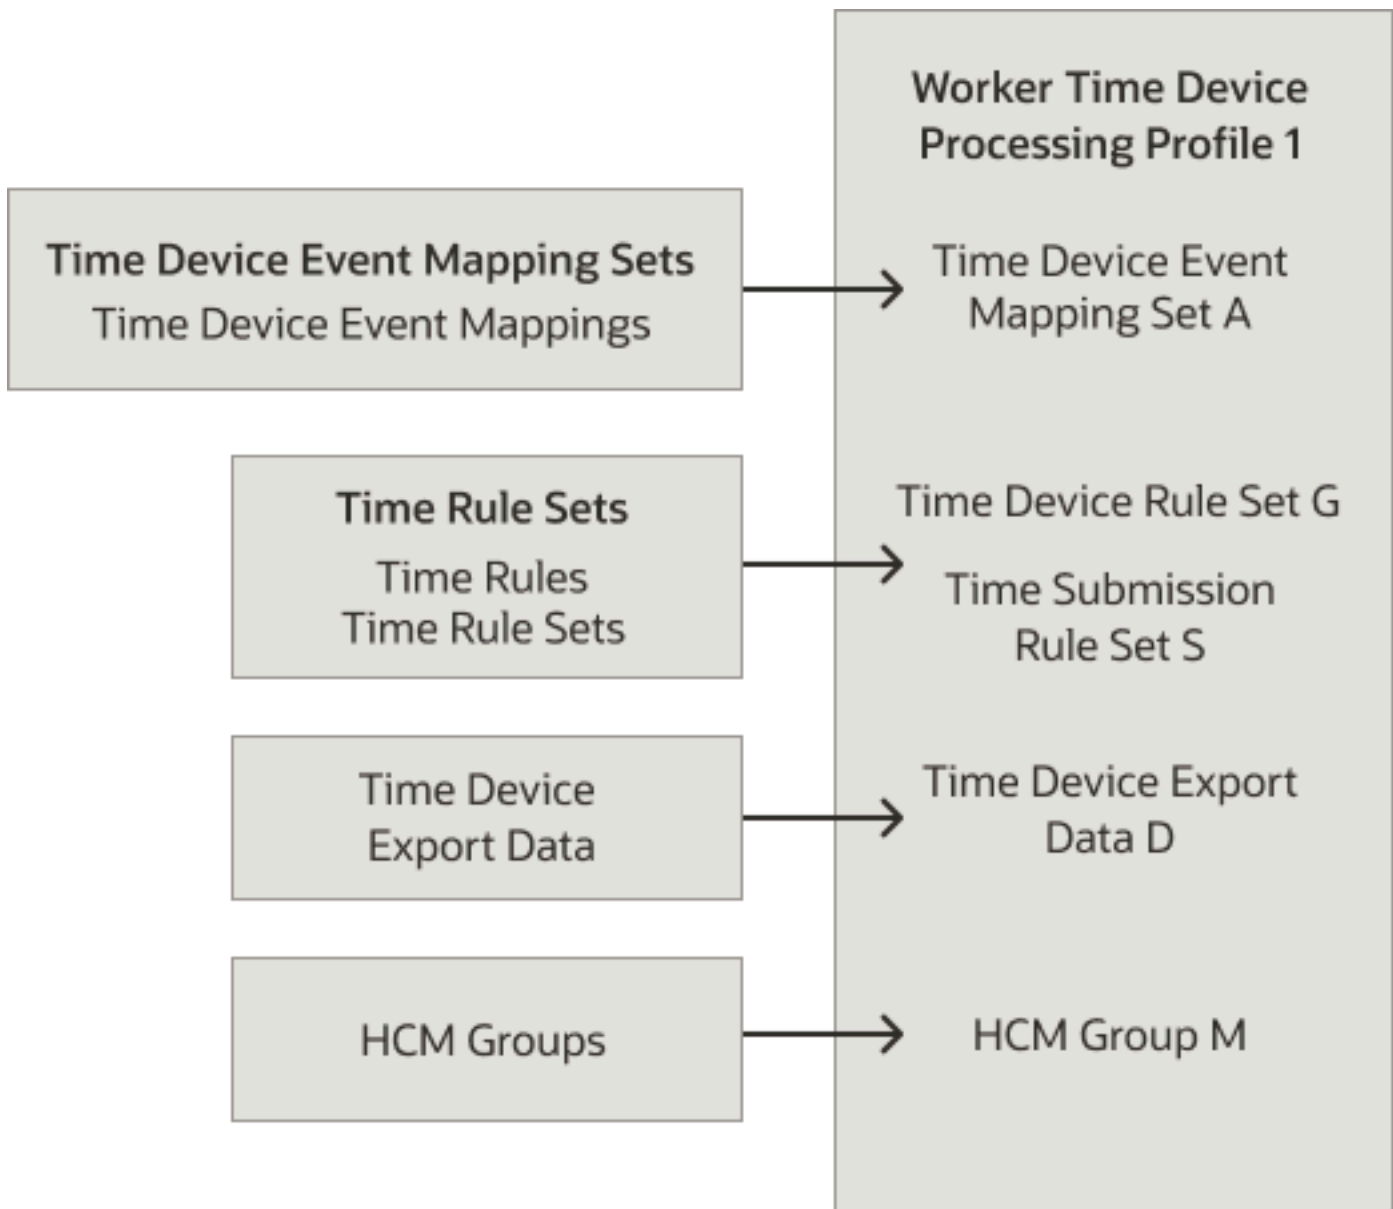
Worker Time Device Processing Profile 1

Time Device Event Mapping Sets
Time Device Event Mappings

Time Device Event Mapping Set A

Time Rule Sets
Time Rules
Time Rule Sets

Time Device Rule Set G

Time Submission Rule Set S

Time Device Export Data

Time Device Export Data D

HCM Groups

HCM Group M